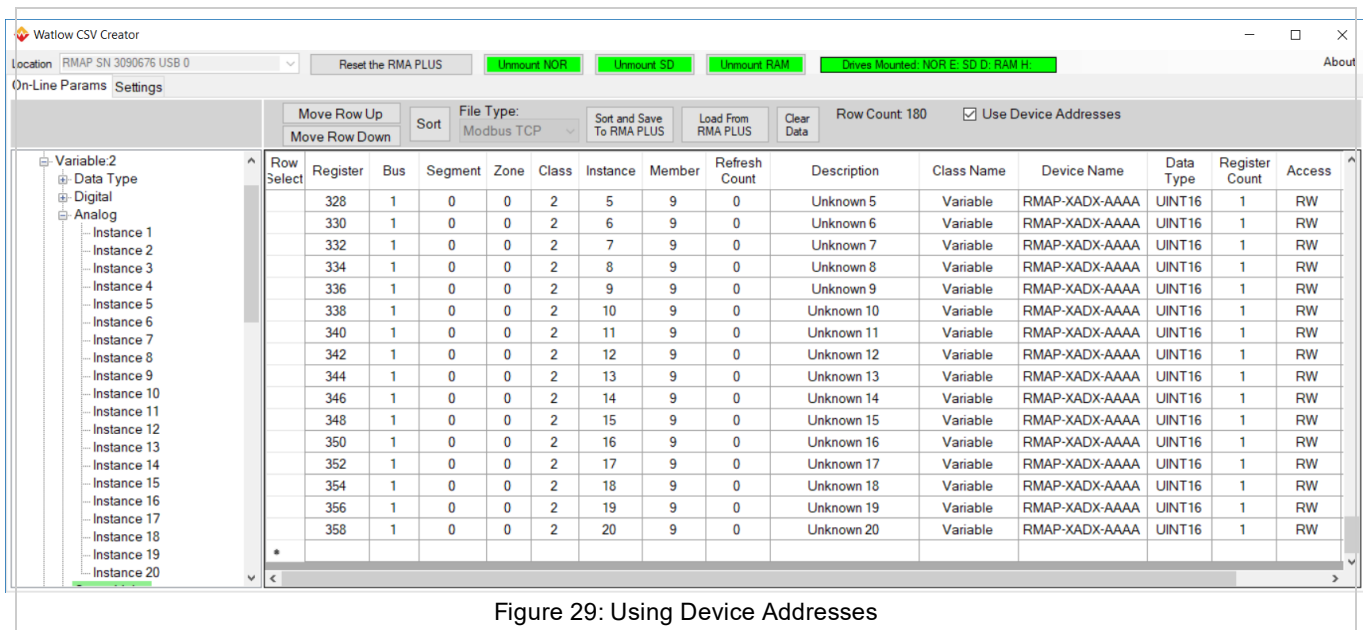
Watlow CSV Creator

Location RMAP SN 3090676 USB 0 | Reset the RMA PLUS | Unmount NOR | Unmount SD | Unmount RAM | Drives Mounted: NOR E: SD D: RAM H: | About

On-Line Params | Settings

Move Row Up | Move Row Down | Sort | File Type: Modbus TCP | Sort and Save To RMA PLUS | Load From RMA PLUS | Clear Data | Row Count 180 | Use Device Addresses

Variable:2
Data Type
Digital
Analog
Instance 1
Instance 2
Instance 3
Instance 4
Instance 5
Instance 6
Instance 7
Instance 8
Instance 9
Instance 10
Instance 11
Instance 12
Instance 13
Instance 14
Instance 15
Instance 16
Instance 17
Instance 18
Instance 19
Instance 20

| Row Select | Register | Bus | Segment | Zone | Class | Instance | Member | Refresh Count | Description | Class Name | Device Name | Data Type | Register Count | Access |
|---|---|---|---|---|---|---|---|---|---|---|---|---|---|---|
| | 328 | 1 | 0 | 0 | 2 | 5 | 9 | 0 | Unknown 5 | Variable | RMAP-XADX-AAAA | UINT16 | 1 | RW |
| | 330 | 1 | 0 | 0 | 2 | 6 | 9 | 0 | Unknown 6 | Variable | RMAP-XADX-AAAA | UINT16 | 1 | RW |
| | 332 | 1 | 0 | 0 | 2 | 7 | 9 | 0 | Unknown 7 | Variable | RMAP-XADX-AAAA | UINT16 | 1 | RW |
| | 334 | 1 | 0 | 0 | 2 | 8 | 9 | 0 | Unknown 8 | Variable | RMAP-XADX-AAAA | UINT16 | 1 | RW |
| | 336 | 1 | 0 | 0 | 2 | 9 | 9 | 0 | Unknown 9 | Variable | RMAP-XADX-AAAA | UINT16 | 1 | RW |
| | 338 | 1 | 0 | 0 | 2 | 10 | 9 | 0 | Unknown 10 | Variable | RMAP-XADX-AAAA | UINT16 | 1 | RW |
| | 340 | 1 | 0 | 0 | 2 | 11 | 9 | 0 | Unknown 11 | Variable | RMAP-XADX-AAAA | UINT16 | 1 | RW |
| | 342 | 1 | 0 | 0 | 2 | 12 | 9 | 0 | Unknown 12 | Variable | RMAP-XADX-AAAA | UINT16 | 1 | RW |
| | 344 | 1 | 0 | 0 | 2 | 13 | 9 | 0 | Unknown 13 | Variable | RMAP-XADX-AAAA | UINT16 | 1 | RW |
| | 346 | 1 | 0 | 0 | 2 | 14 | 9 | 0 | Unknown 14 | Variable | RMAP-XADX-AAAA | UINT16 | 1 | RW |
| | 348 | 1 | 0 | 0 | 2 | 15 | 9 | 0 | Unknown 15 | Variable | RMAP-XADX-AAAA | UINT16 | 1 | RW |
| | 350 | 1 | 0 | 0 | 2 | 16 | 9 | 0 | Unknown 16 | Variable | RMAP-XADX-AAAA | UINT16 | 1 | RW |
| | 352 | 1 | 0 | 0 | 2 | 17 | 9 | 0 | Unknown 17 | Variable | RMAP-XADX-AAAA | UINT16 | 1 | RW |
| | 354 | 1 | 0 | 0 | 2 | 18 | 9 | 0 | Unknown 18 | Variable | RMAP-XADX-AAAA | UINT16 | 1 | RW |
| | 356 | 1 | 0 | 0 | 2 | 19 | 9 | 0 | Unknown 19 | Variable | RMAP-XADX-AAAA | UINT16 | 1 | RW |
| | 358 | 1 | 0 | 0 | 2 | 20 | 9 | 0 | Unknown 20 | Variable | RMAP-XADX-AAAA | UINT16 | 1 | RW |
| * | | | | | | | | | | | | | | |

Figure 29: Using Device Addresses